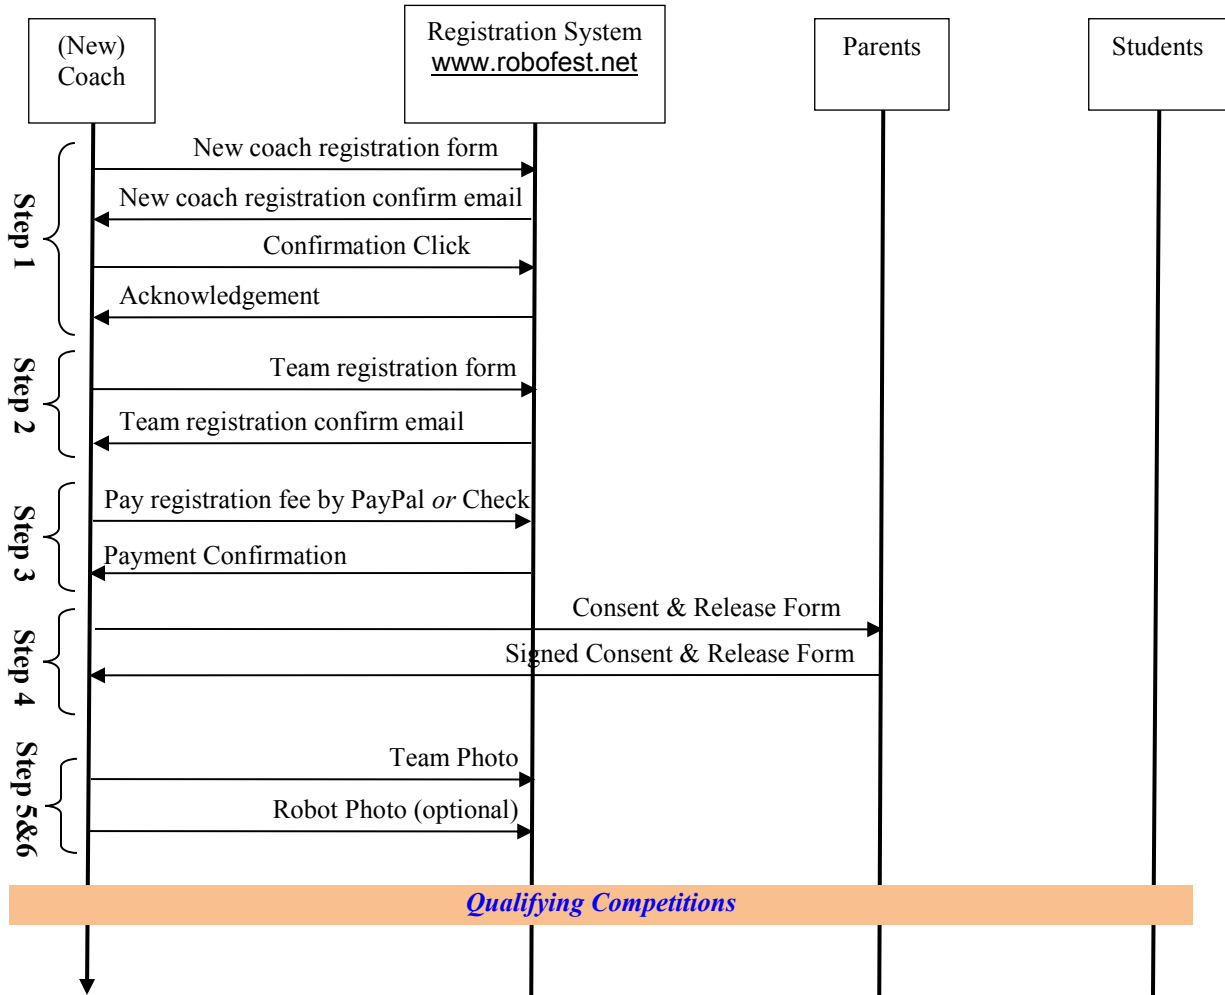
(New) Coach

Registration System www.robofest.net

Parents

Students

Step 1

New coach registration form

New coach registration confirm email

Confirmation Click

Acknowledgement

Step 2

Team registration form

Team registration confirm email

Step 3

Pay registration fee by PayPal *or* Check

Payment Confirmation

Step 4

Consent & Release Form

Signed Consent & Release Form

Step 5&6

Team Photo

Robot Photo (optional)

Qualifying Competitions